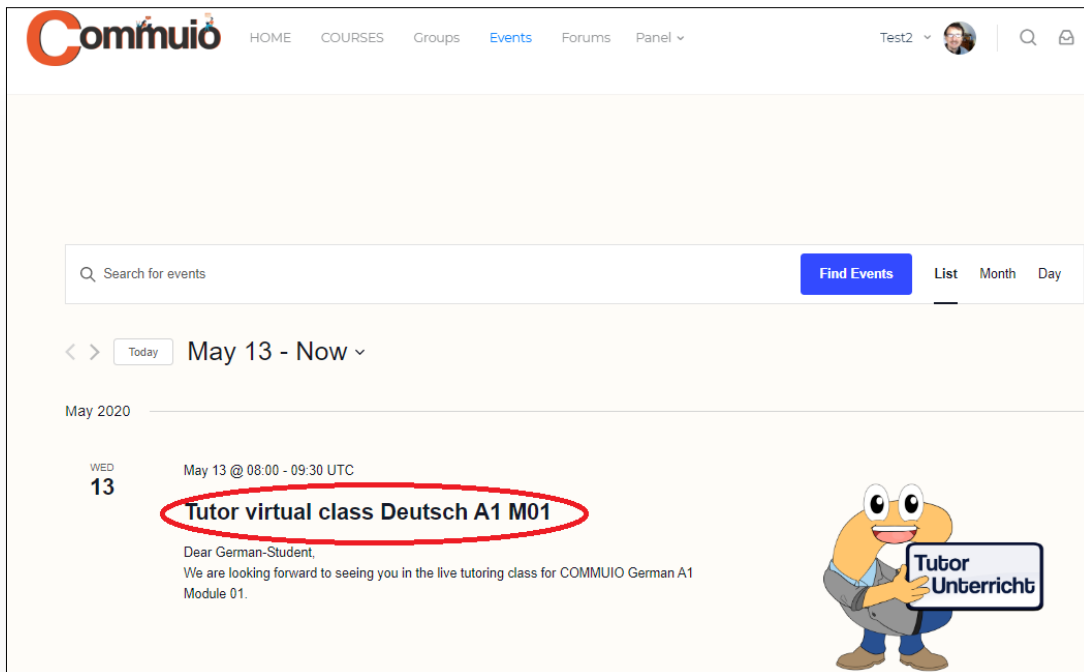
Commuio

HOME COURSES Groups Events Forums Panel

Test2

Search for events

Find Events

List Month Day

Today

May 13 - Now

May 2020

WED
13

May 13 @ 08:00 - 09:30 UTC

Tutor virtual class Deutsch A1 M01

Dear German-Student,
We are looking forward to seeing you in the live tutoring class for COMMUIO German A1 Module 01.

Tutor Unterricht